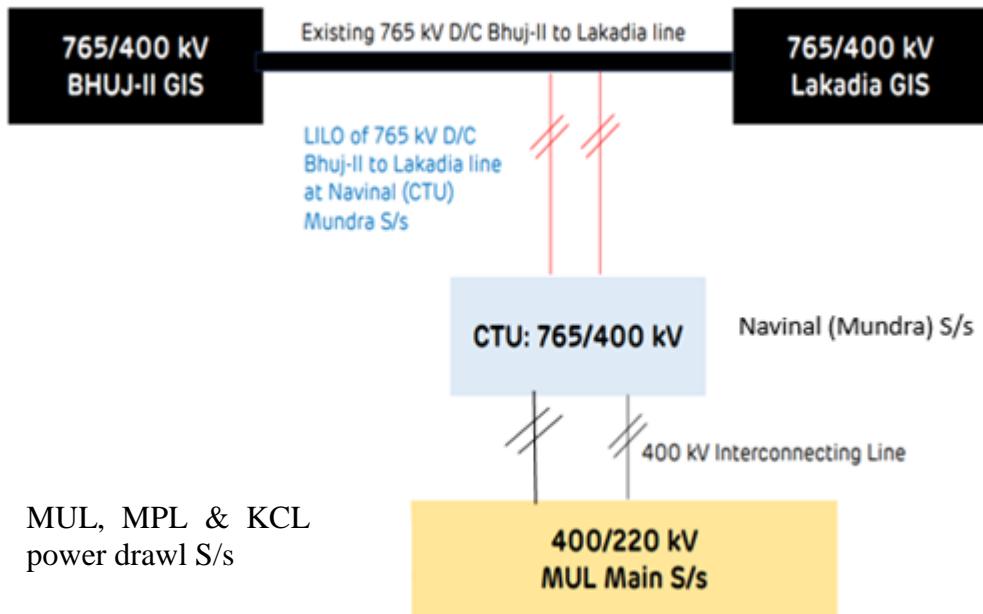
765/400 kV
BHUJ-II GIS

Existing 765 kV D/C Bhuj-II to Lakadia line

765/400 kV
Lakadia GIS

LILO of 765 kV D/C Bhuj-II to Lakadia line at Navinal (CTU) Mundra S/s

CTU: 765/400 kV

Navinal (Mundra) S/s

400 kV Interconnecting Line

MUL, MPL & KCL power drawl S/s

400/220 kV
MUL Main S/s